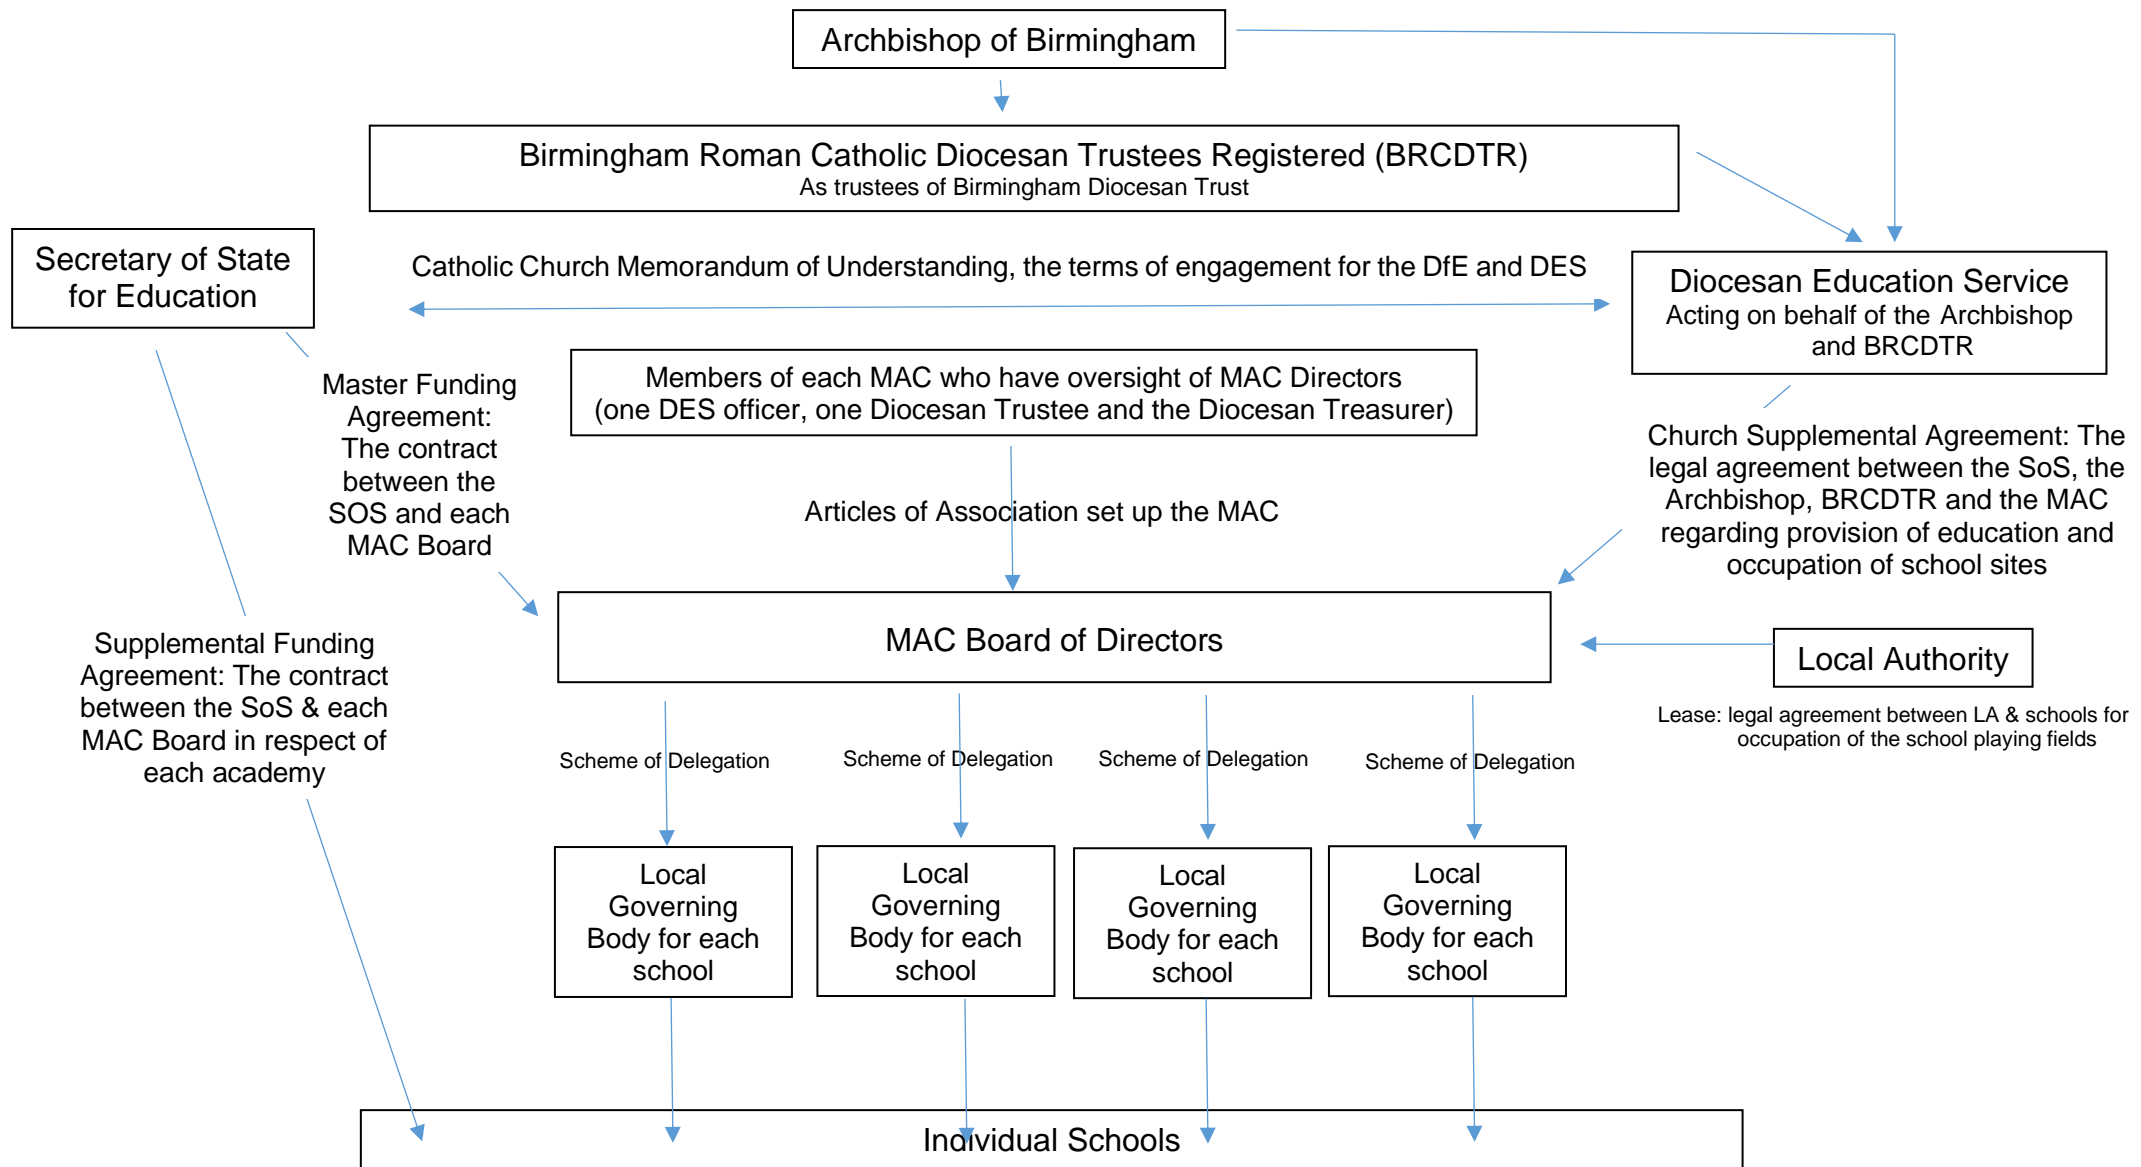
Archbishop of Birmingham

Birmingham Roman Catholic Diocesan Trustees Registered (BRCDTR)
As trustees of Birmingham Diocesan Trust

Secretary of State for Education

Catholic Church Memorandum of Understanding, the terms of engagement for the DfE and DES

Diocesan Education Service
Acting on behalf of the Archbishop and BRCDTR

Master Funding Agreement: The contract between the SOS and each MAC Board

Members of each MAC who have oversight of MAC Directors
(one DES officer, one Diocesan Trustee and the Diocesan Treasurer)

Church Supplemental Agreement: The legal agreement between the SoS, the Archbishop, BRCDTR and the MAC regarding provision of education and occupation of school sites

Articles of Association set up the MAC

MAC Board of Directors

Local Authority

Supplemental Funding Agreement: The contract between the SoS & each MAC Board in respect of each academy

Lease: legal agreement between LA & schools for occupation of the school playing fields

Scheme of Delegation

Scheme of Delegation

Scheme of Delegation

Scheme of Delegation

Local Governing Body for each school

Local Governing Body for each school

Local Governing Body for each school

Local Governing Body for each school

Individual Schools